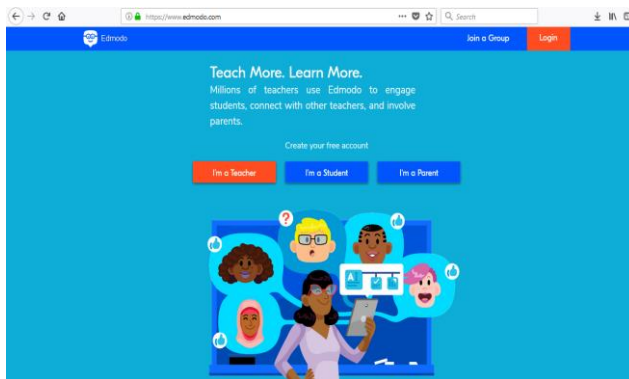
https://www.edmodo.com

Search

Edmodo

Join a Group

Login

Teach More. Learn More.

Millions of teachers use Edmodo to engage students, connect with other teachers, and involve parents.

Create your free account

I'm a Teacher

I'm a Student

I'm a Parent

?

A